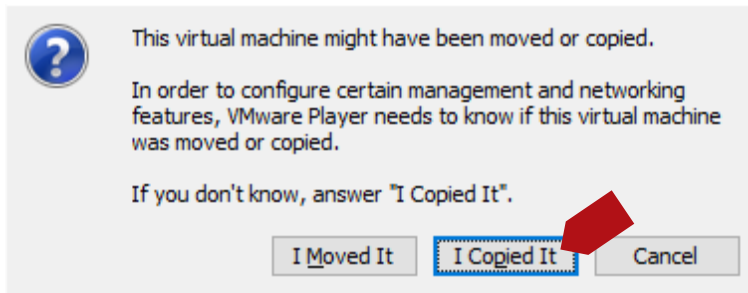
?

This virtual machine might have been moved or copied.

In order to configure certain management and networking features, VMware Player needs to know if this virtual machine was moved or copied.

If you don't know, answer "I Copied It".

I Moved It

I Copied It

Cancel